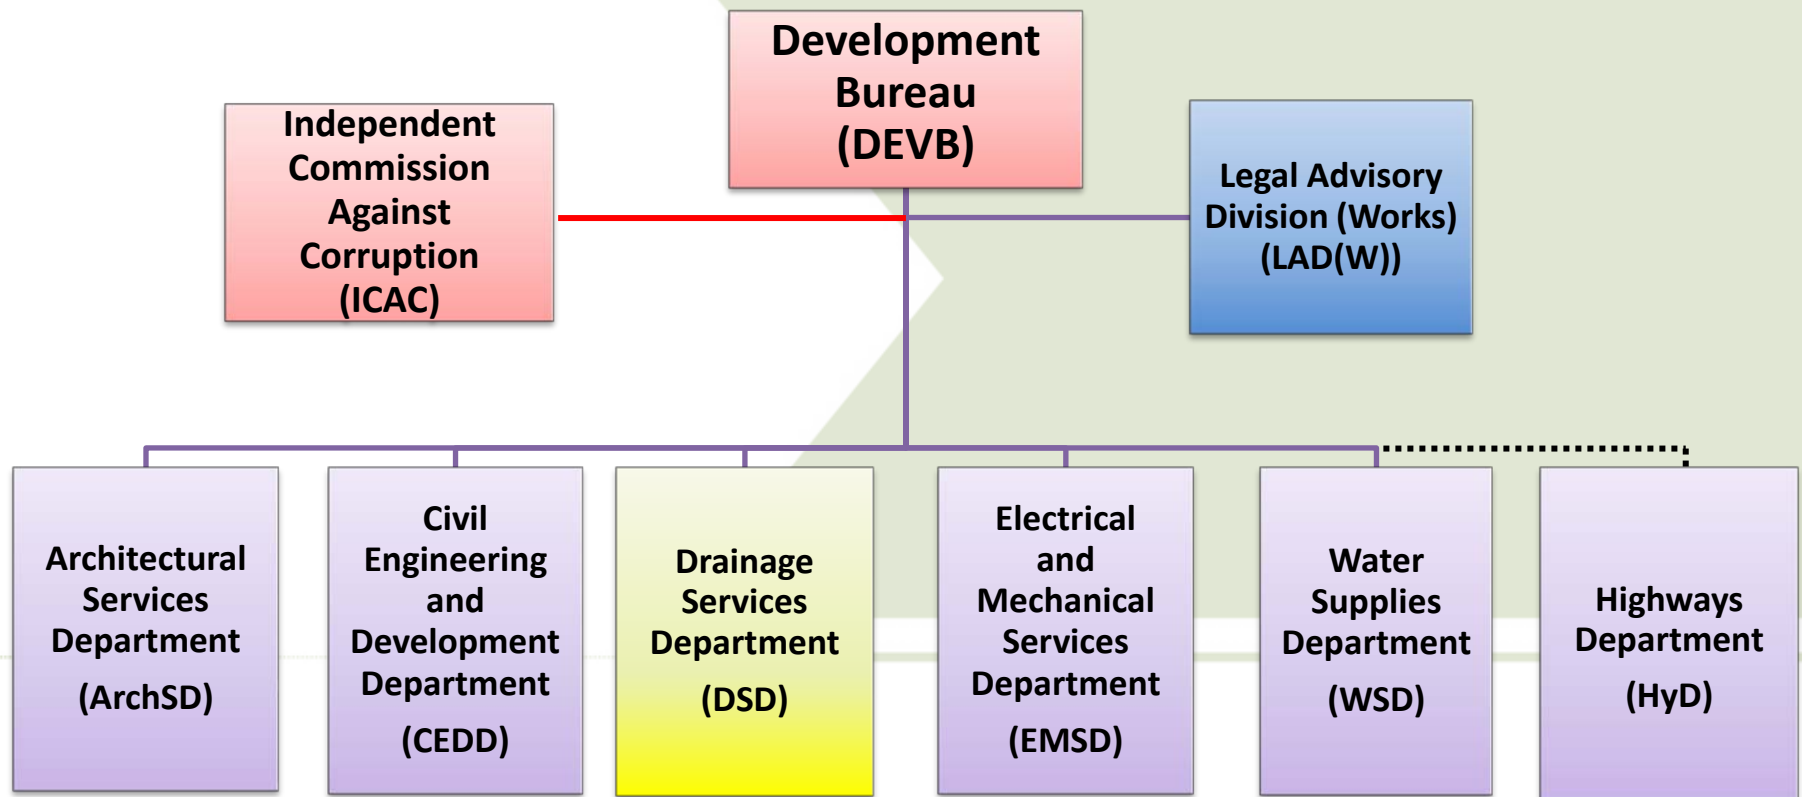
Development Bureau (DEVB)

Independent Commission Against Corruption (ICAC)

Legal Advisory Division (Works) (LAD(W))

Architectural Services Department (ArchSD)

Civil Engineering and Development Department (CEDD)

Drainage Services Department (DSD)

Electrical and Mechanical Services Department (EMSD)

Water Supplies Department (WSD)

Highways Department (HyD)